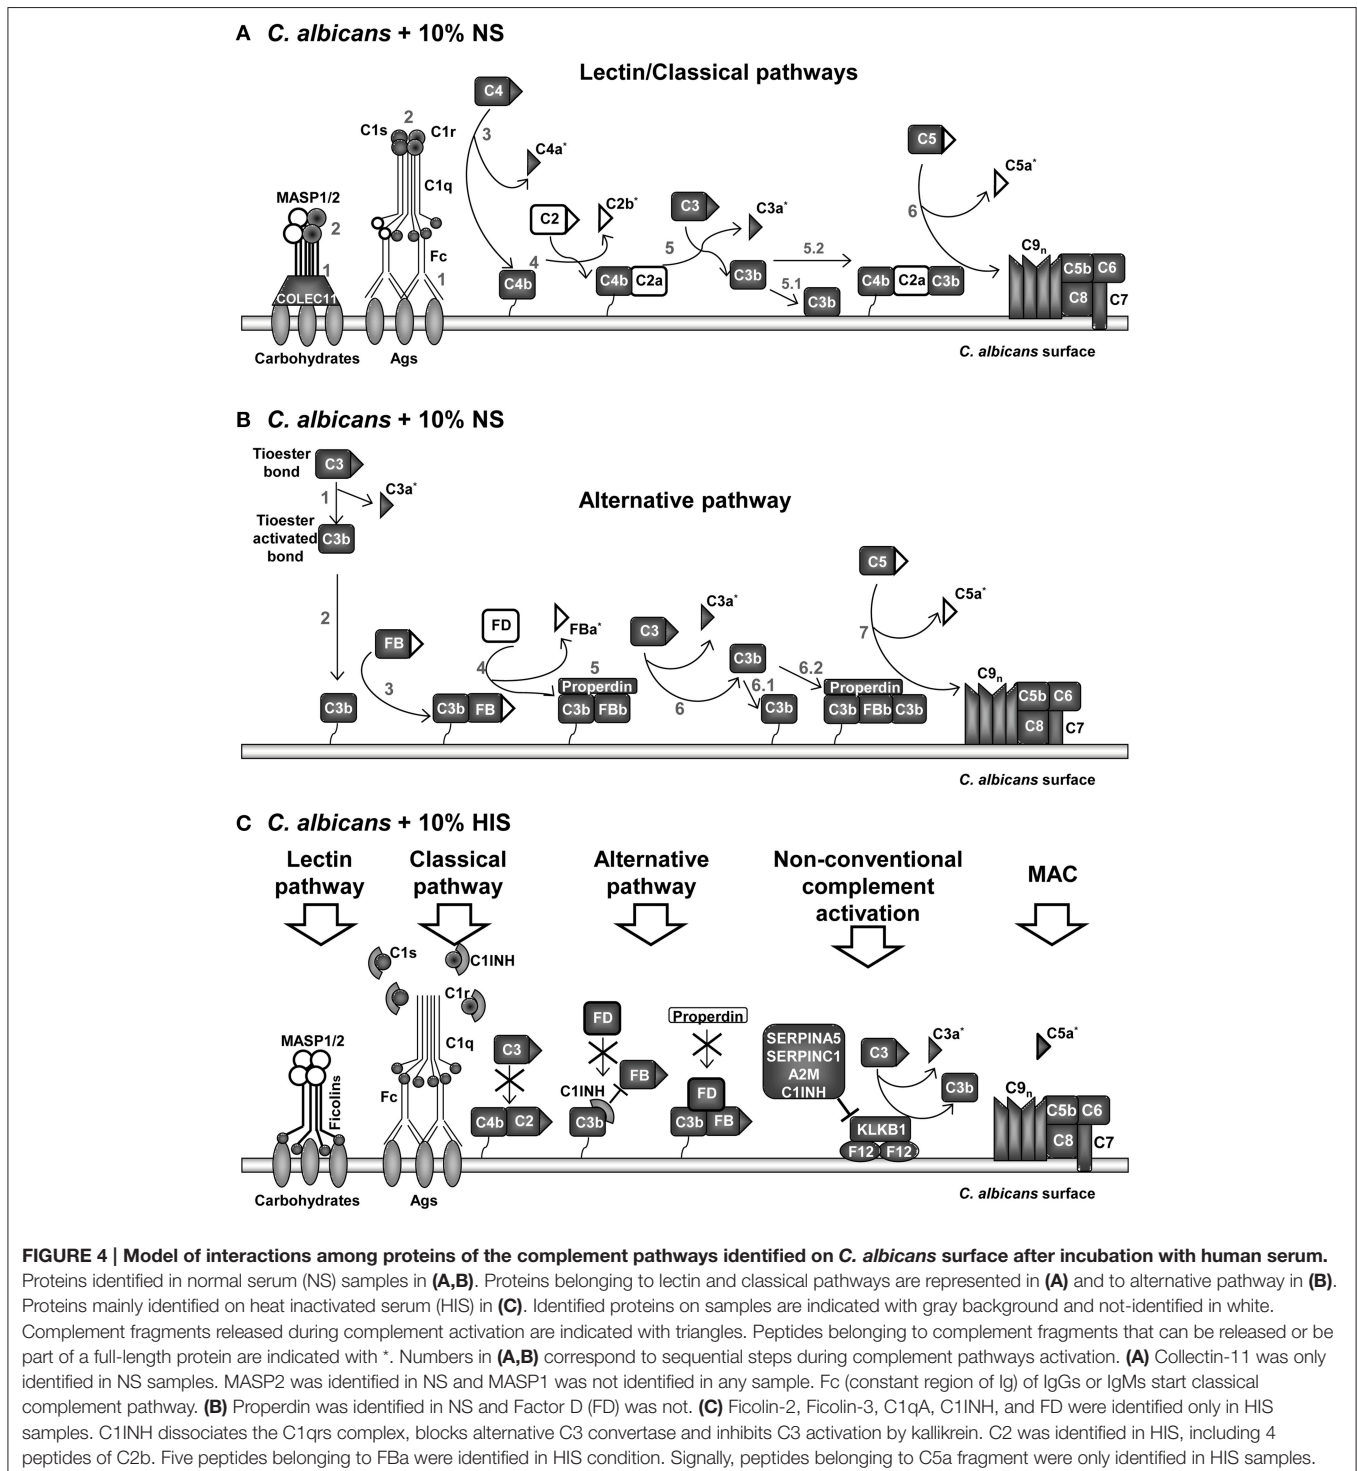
A C. albicans + 10% NS

Lectin/Classical pathways

C4
3
C4a*
C1s 2 C1r
C1q
MASP1/2
2
1
COLEC11
Fc
1
C2
C2b*
C3
C3a*
5
5.2
4
C4b
C4b C2a
C3b
5.1
C3b
C4b C2a C3b
C5
C5a*
6
C9n
C5b C6
C8
C7
Carbohydrates Ags
C. albicans surface

B C. albicans + 10% NS

Tioester bond
C3
1
C3a*
Tioester activated bond
C3b
Alternative pathway
2
FB
FD
FBa*
C3
C3a*
C5
C5a*
7
4
5
C3b
6.2
3
Properdin
6
6.1
Properdin
C3b
C3b FB
C3b FBb
C3b
C3b FBb C3b
C9n
C5b C6
C8
C7
C. albicans surface

C C. albicans + 10% HIS

Lectin pathway
Classical pathway
Alternative pathway
Non-conventional complement activation
MAC
C1s
C1INH
C1r
C1q
MASP1/2
Ficolins
Fc
C3
C4b C2
FD
C1INH
FB
C3b
Properdin
FD
C3b FB
SERPINA5 SERPINC1 A2M C1INH
C3
C3a*
C3b
KLKB1
F12 F12
C5a*
C9n
C5b C6
C8
C7
Carbohydrates Ags
C. albicans surface

FIGURE 4 | Model of interactions among proteins of the complement pathways identified on C. albicans surface after incubation with human serum. Proteins identified in normal serum (NS) samples in (A,B). Proteins belonging to lectin and classical pathways are represented in (A) and to alternative pathway in (B). Proteins mainly identified on heat inactivated serum (HIS) in (C). Identified proteins on samples are indicated with gray background and not-identified in white. Complement fragments released during complement activation are indicated with triangles. Peptides belonging to complement fragments that can be released or be part of a full-length protein are indicated with *. Numbers in (A,B) correspond to sequential steps during complement pathways activation. (A) Collectin-11 was only identified in NS samples. MASP2 was identified in NS and MASP1 was not identified in any sample. Fc (constant region of Ig) of IgGs or IgMs start classical complement pathway. (B) Properdin was identified in NS and Factor D (FD) was not. (C) Ficolin-2, Ficolin-3, C1qA, C1INH, and FD were identified only in HIS samples. C1INH dissociates the C1qrs complex, blocks alternative C3 convertase and inhibits C3 activation by kallikrein. C2 was identified in HIS, including 4 peptides of C2b. Five peptides belonging to FBa were identified in HIS condition. Signally, peptides belonging to C5a fragment were only identified in HIS samples.